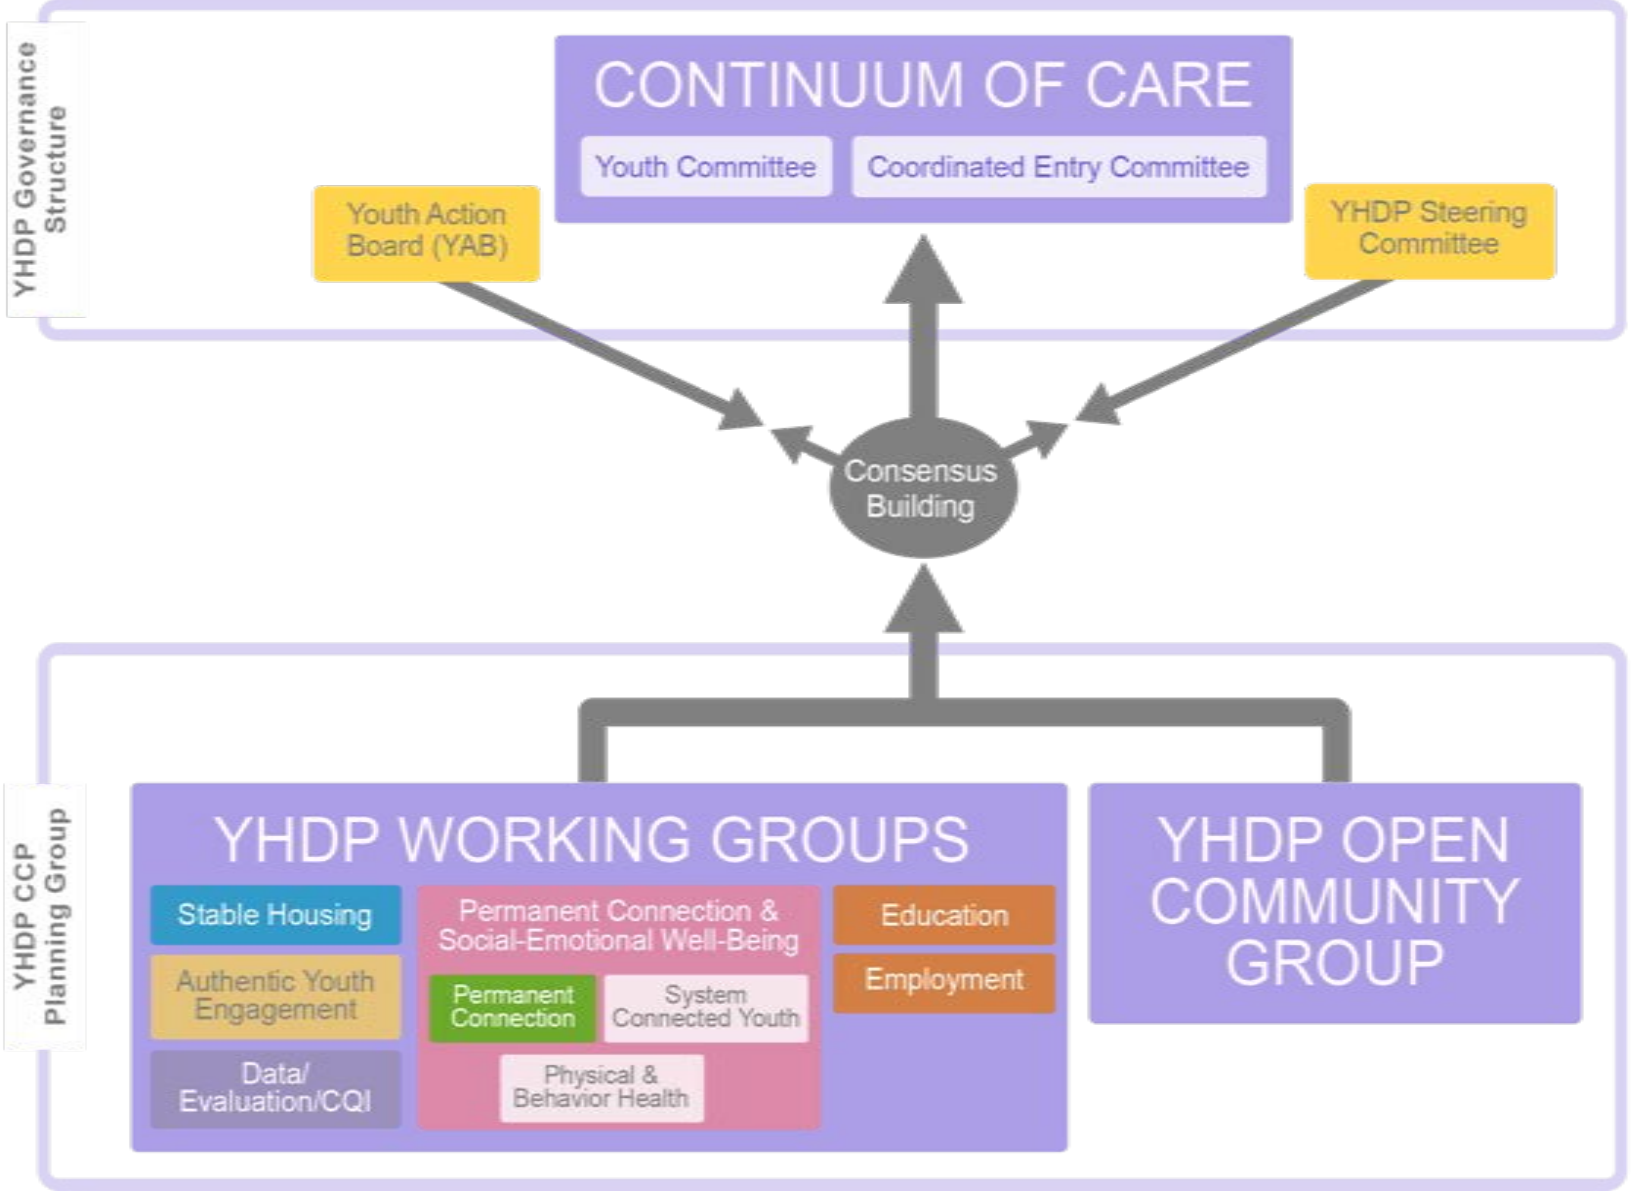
YHDP Governance Structure

CONTINUUM OF CARE

Youth Committee

Coordinated Entry Committee

Youth Action Board (YAB)

YHDP Steering Committee

Consensus Building

YHDP CCP Planning Group

YHDP WORKING GROUPS

Stable Housing

Authentic Youth Engagement

Data/ Evaluation/CQI

Permanent Connection & Social-Emotional Well-Being

Permanent Connection

System Connected Youth

Physical & Behavior Health

Education

Employment

YHDP OPEN COMMUNITY GROUP